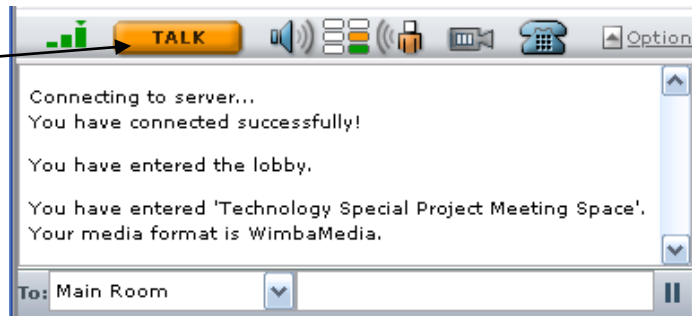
TALK

Option

Connecting to server...
You have connected successfully!

You have entered the lobby.

You have entered 'Technology Special Project Meeting Space'.
Your media format is WimbaMedia.

To: Main Room